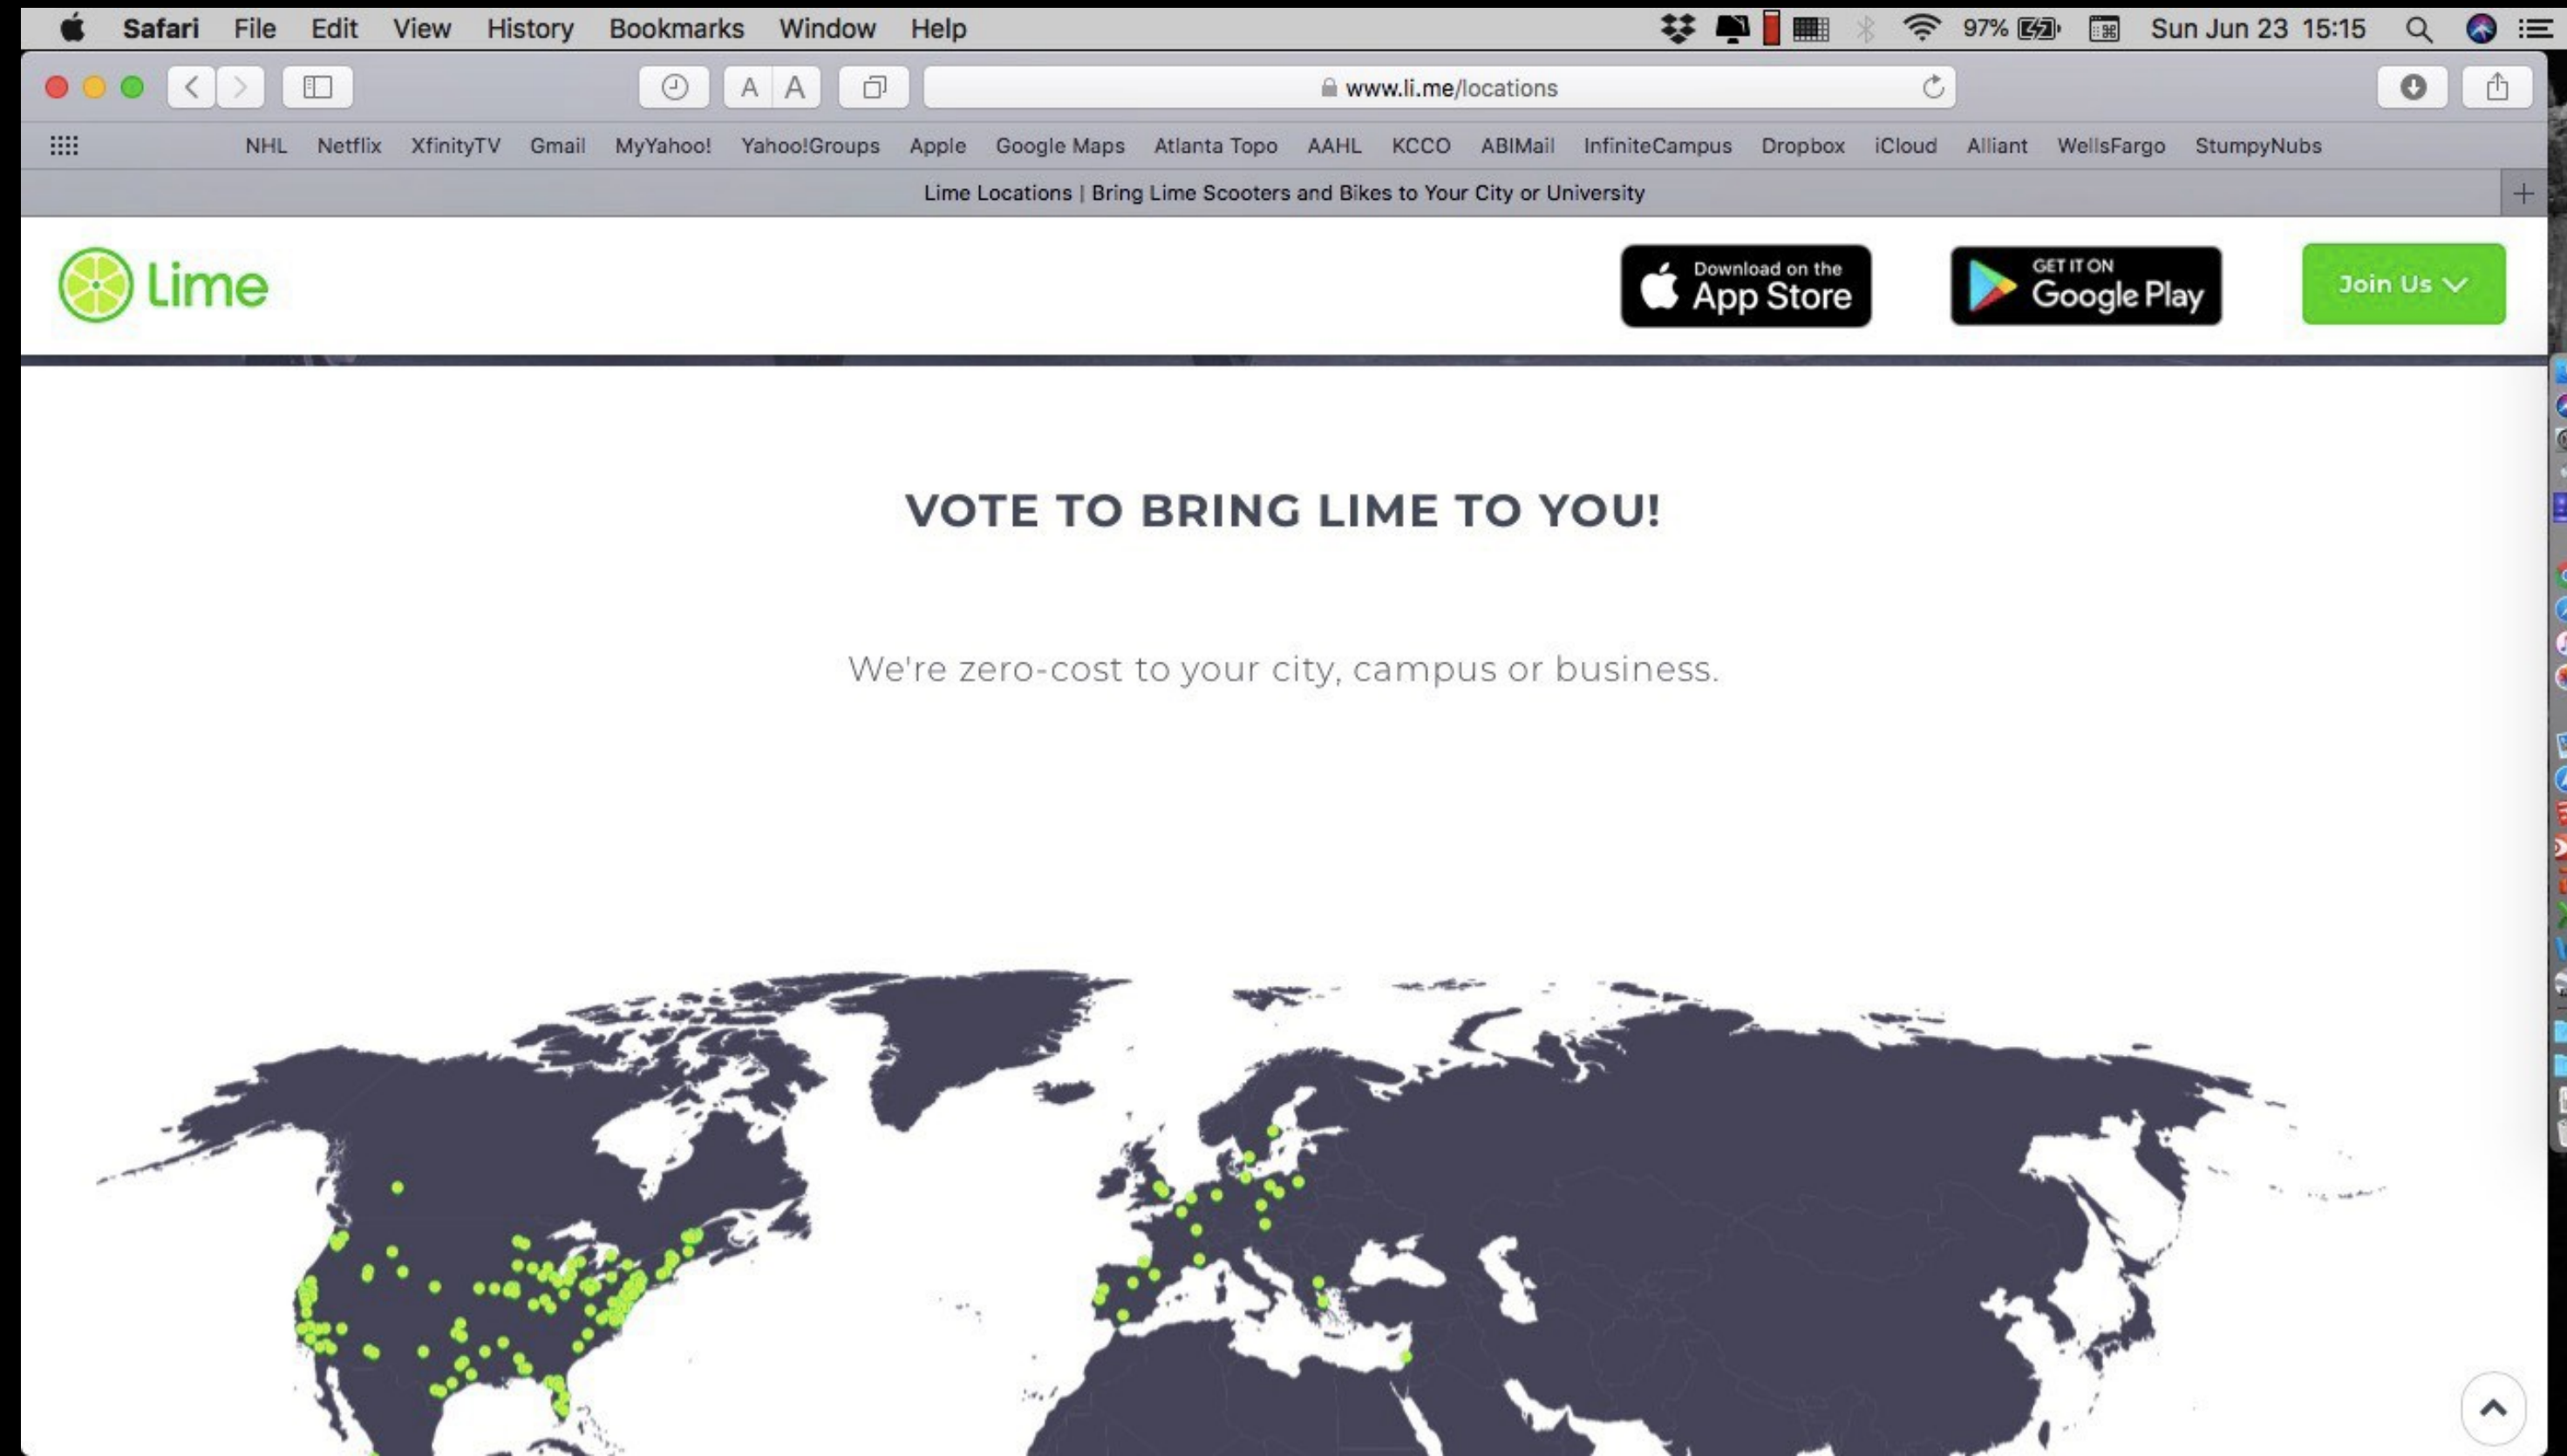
Safari File Edit View History Bookmarks Window Help

97% Sun Jun 23 15:15

A A

www.li.me/locations

NHL Netflix XfinityTV Gmail MyYahoo! Yahoo!Groups Apple Google Maps Atlanta Topo AAHL KCCO ABIMail InfiniteCampus Dropbox iCloud Alliant WellsFargo StumpyNubs

Lime Locations | Bring Lime Scooters and Bikes to Your City or University

Lime

Download on the App Store

GET IT ON Google Play

Join Us

VOTE TO BRING LIME TO YOU!

We're zero-cost to your city, campus or business.